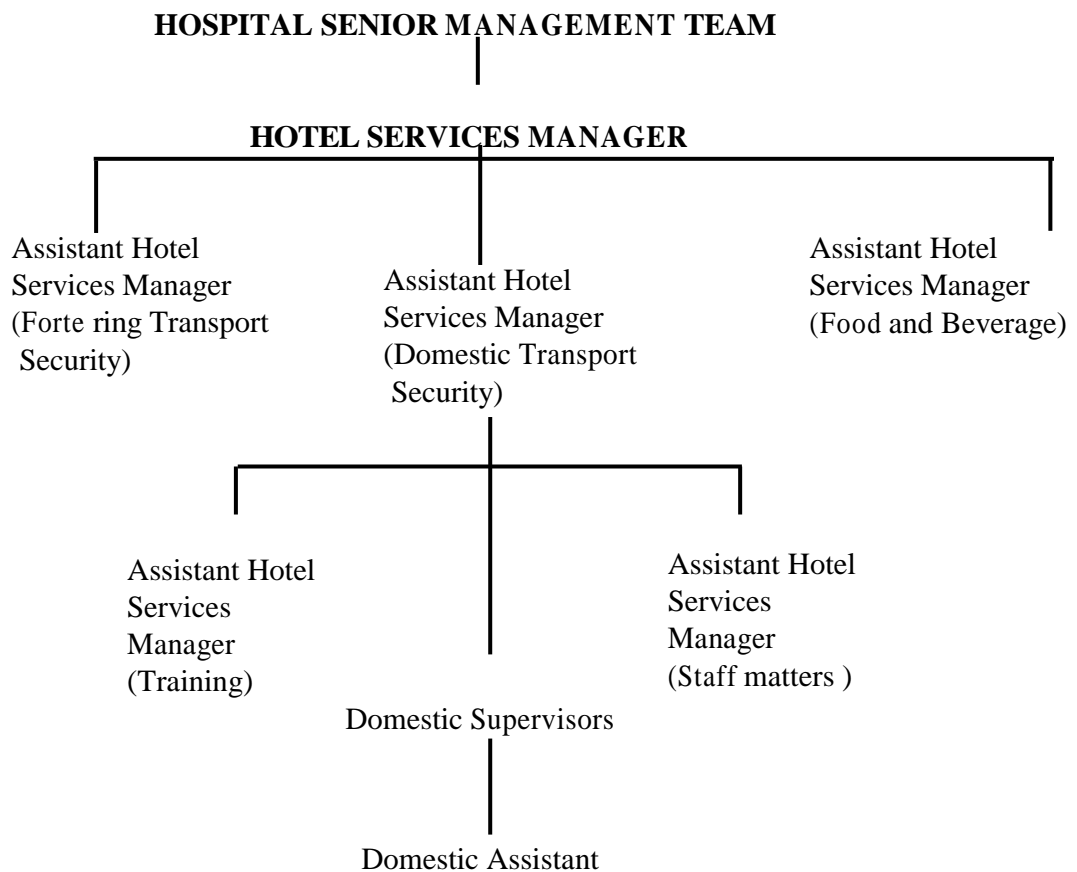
HOSPITAL SENIOR MANAGEMENT TEAM

HOTEL SERVICES MANAGER

Assistant Hotel Services Manager (Forte ring Transport Security)

Assistant Hotel Services Manager (Domestic Transport Security)

Assistant Hotel Services Manager (Food and Beverage)

Assistant Hotel Services Manager (Training)

Assistant Hotel Services Manager (Staff matters )

Domestic Supervisors

Domestic Assistant